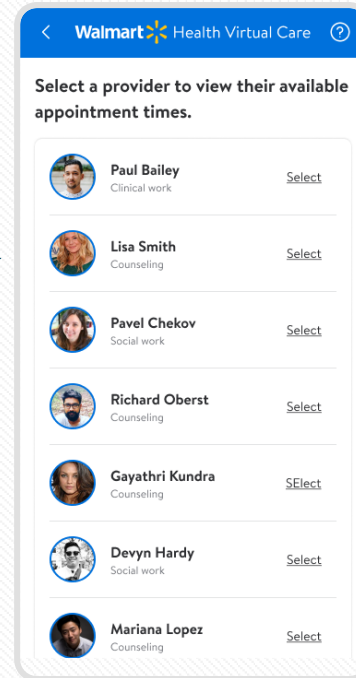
<

Walmart Health Virtual Care

?

Select a provider to view their available appointment times.

Paul Bailey
Clinical work
Select

Lisa Smith
Counseling
Select

Pavel Chekov
Social work
Select

Richard Oberst
Counseling
Select

Gayathri Kundra
Counseling
SElect

Devyn Hardy
Social work
Select

Mariana Lopez
Counseling
Select